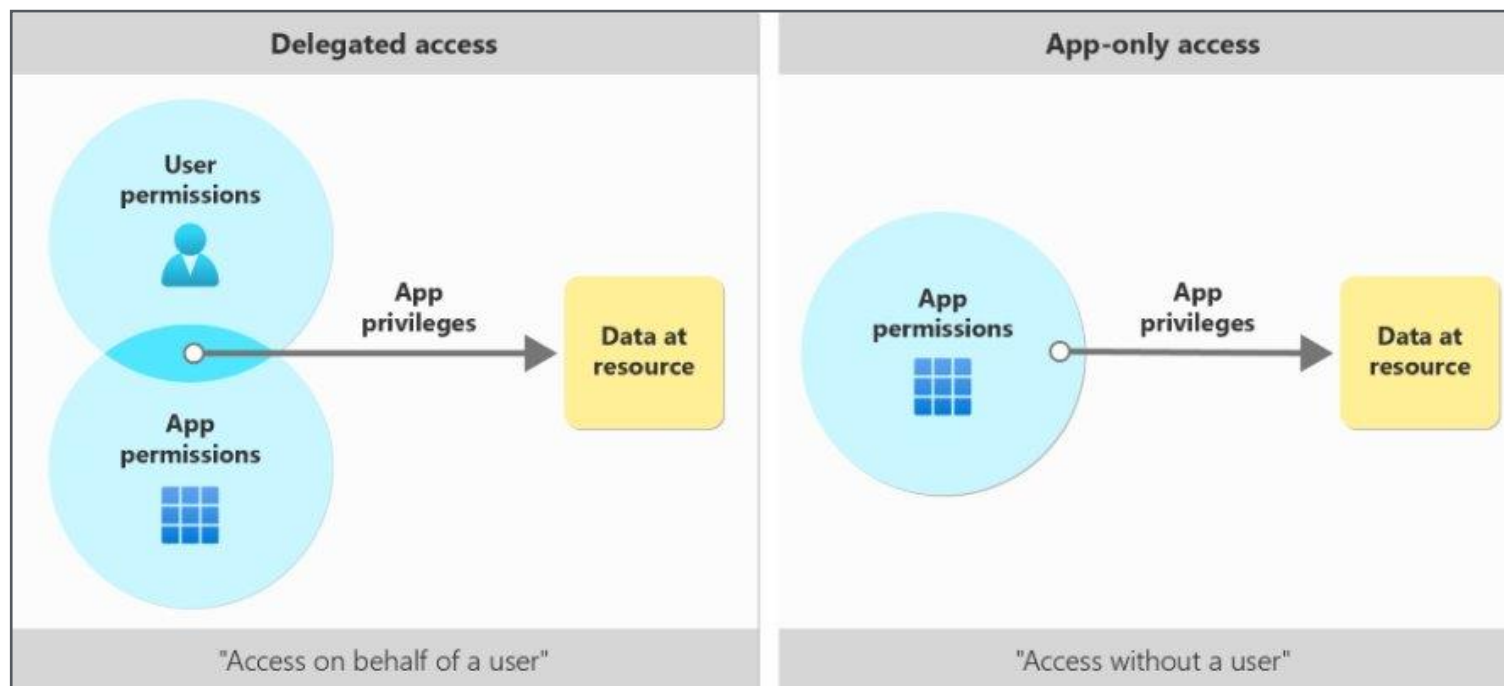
Delegated access

User permissions

App privileges

Data at resource

App permissions

"Access on behalf of a user"

App-only access

App permissions

App privileges

Data at resource

"Access without a user"